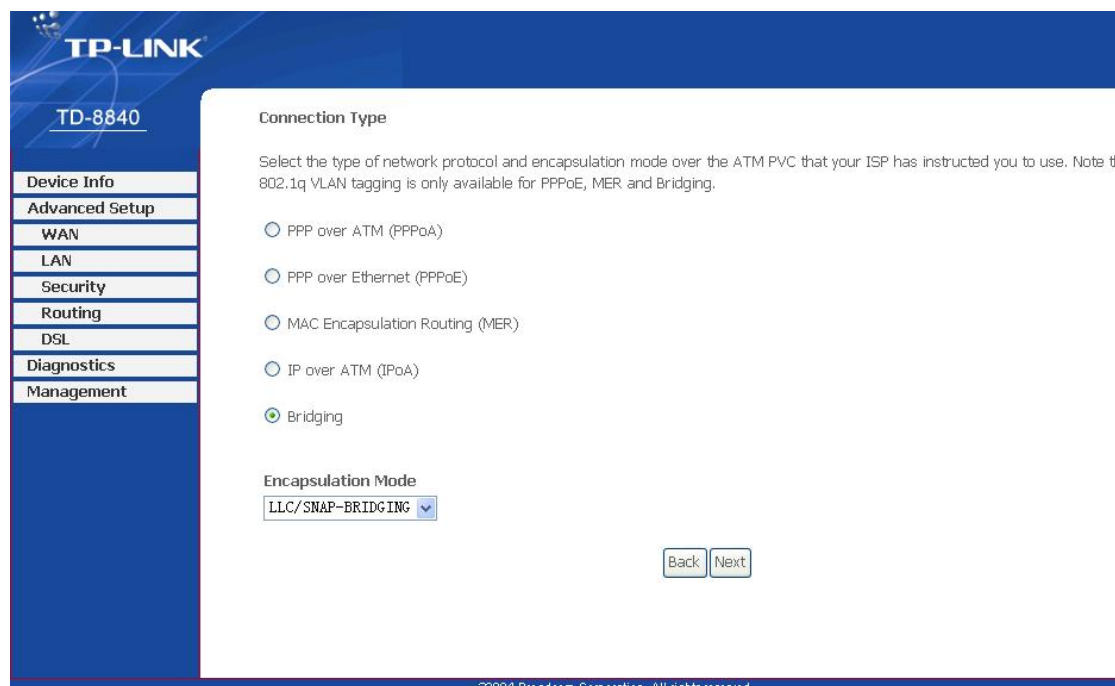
TP-LINK

TD-8840

Device Info
Advanced Setup
WAN
LAN
Security
Routing
DSL
Diagnostics
Management

Connection Type

Select the type of network protocol and encapsulation mode over the ATM PVC that your ISP has instructed you to use. Note t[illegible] 802.1q VLAN tagging is only available for PPPoE, MER and Bridging.

PPP over ATM (PPPoA)

PPP over Ethernet (PPPoE)

MAC Encapsulation Routing (MER)

IP over ATM (IPoA)

Bridging

Encapsulation Mode

LLC/SNAP-BRIDGING

Back Next

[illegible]